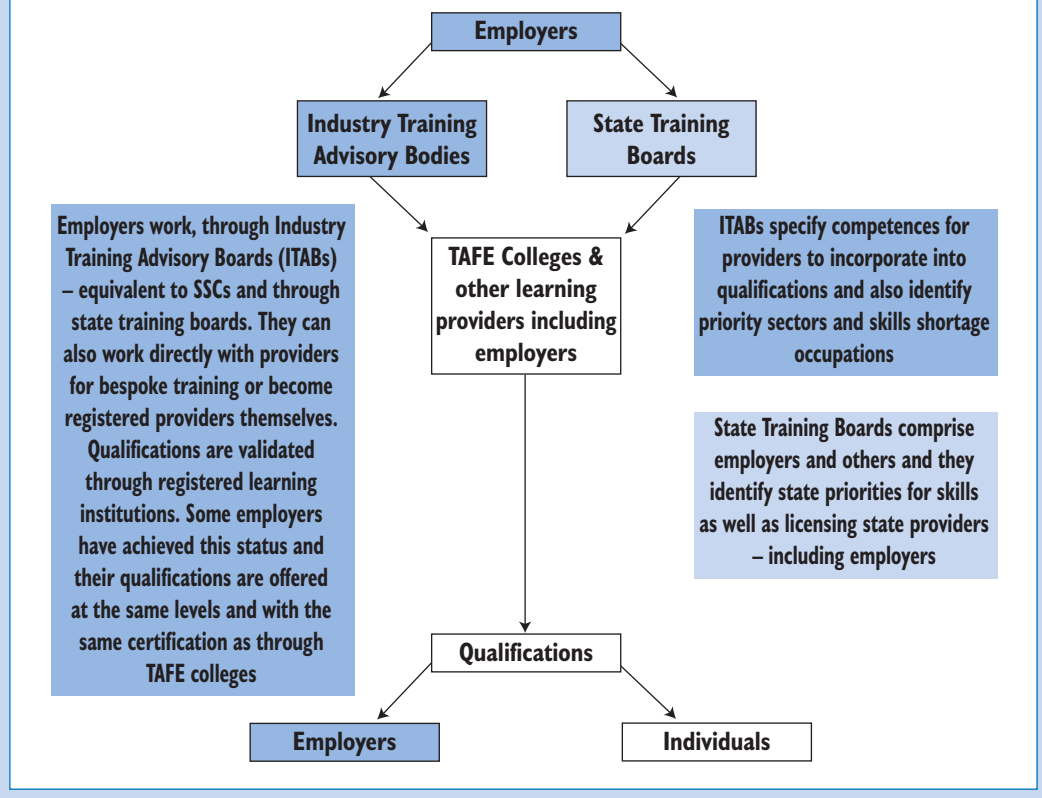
Employers

Industry Training Advisory Bodies

State Training Boards

Employers work, through Industry Training Advisory Boards (ITABs) – equivalent to SSCs and through state training boards. They can also work directly with providers for bespoke training or become registered providers themselves. Qualifications are validated through registered learning institutions. Some employers have achieved this status and their qualifications are offered at the same levels and with the same certification as through TAFE colleges

TAFE Colleges & other learning providers including employers

ITABs specify competences for providers to incorporate into qualifications and also identify priority sectors and skills shortage occupations

State Training Boards comprise employers and others and they identify state priorities for skills as well as licensing state providers – including employers

Qualifications

Employers

Individuals